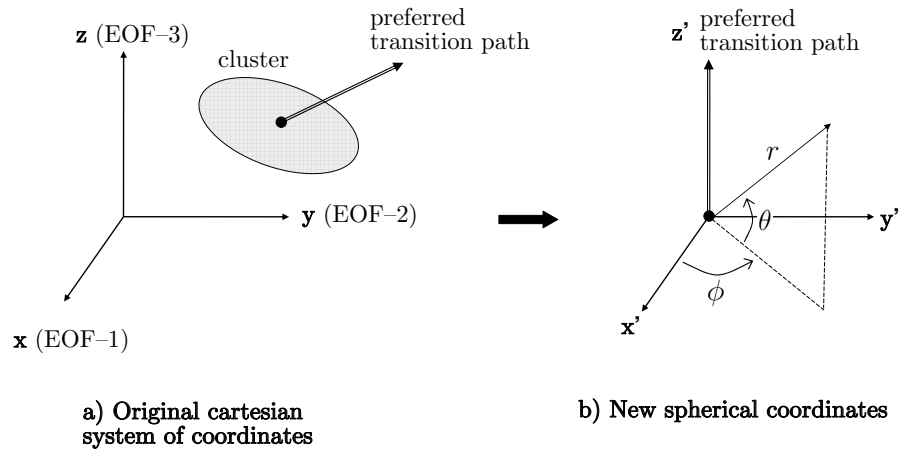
z (EOF–3)

preferred transition path

cluster

y (EOF–2)

x (EOF–1)

z' preferred transition path

$r$

$\theta$

y'

$\phi$

x'

a) Original cartesian system of coordinates

b) New spherical coordinates